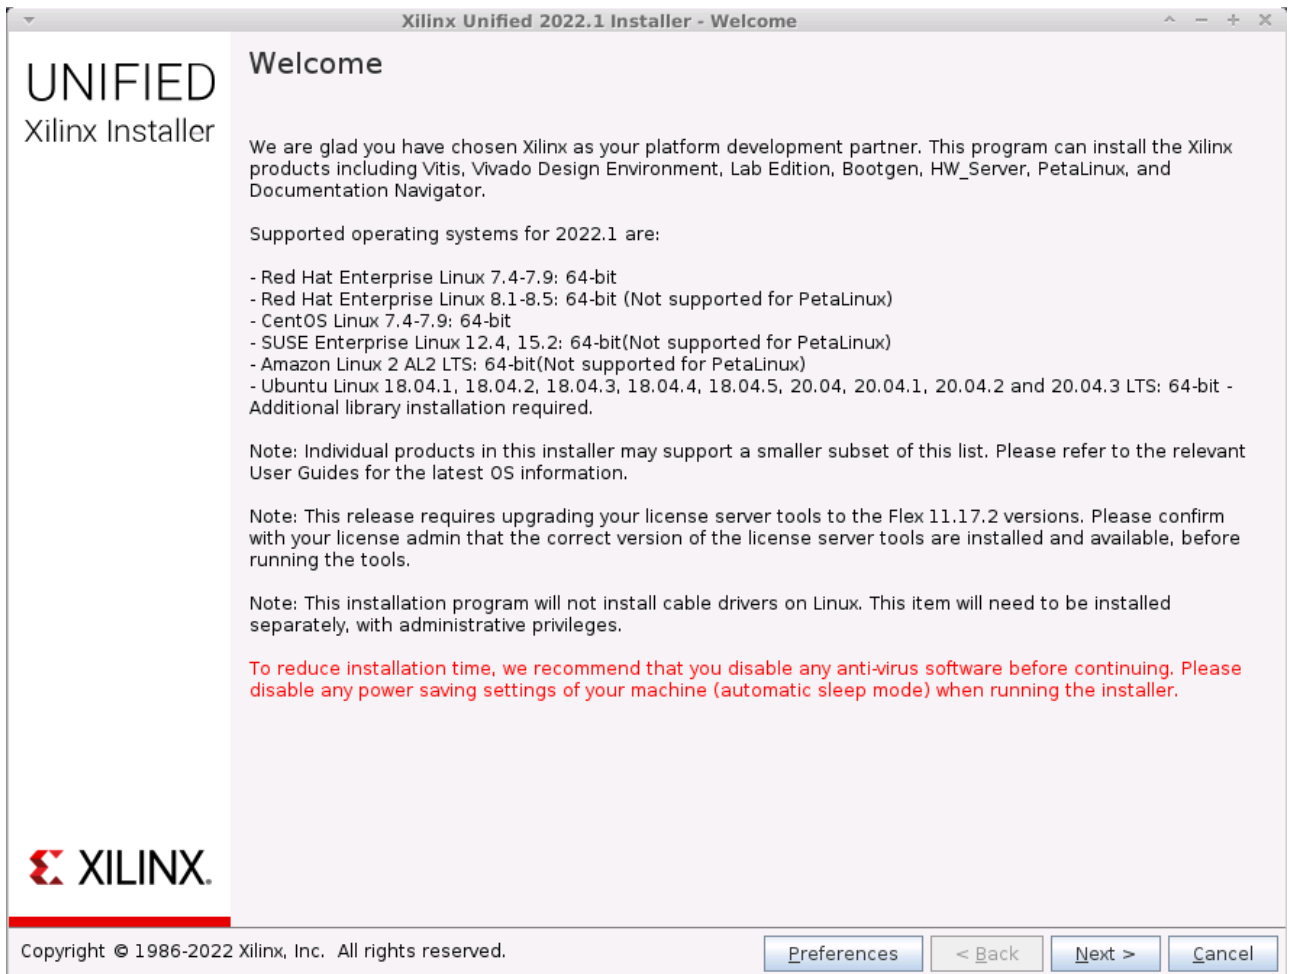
Xilinx Unified 2022.1 Installer - Welcome

UNIFIED
Xilinx Installer

Welcome

We are glad you have chosen Xilinx as your platform development partner. This program can install the Xilinx products including Vitis, Vivado Design Environment, Lab Edition, Bootgen, HW_Server, PetaLinux, and Documentation Navigator.

Supported operating systems for 2022.1 are:

- Red Hat Enterprise Linux 7.4-7.9: 64-bit
- Red Hat Enterprise Linux 8.1-8.5: 64-bit (Not supported for PetaLinux)
- CentOS Linux 7.4-7.9: 64-bit
- SUSE Enterprise Linux 12.4, 15.2: 64-bit(Not supported for PetaLinux)
- Amazon Linux 2 AL2 LTS: 64-bit(Not supported for PetaLinux)
- Ubuntu Linux 18.04.1, 18.04.2, 18.04.3, 18.04.4, 18.04.5, 20.04, 20.04.1, 20.04.2 and 20.04.3 LTS: 64-bit - Additional library installation required.

Note: Individual products in this installer may support a smaller subset of this list. Please refer to the relevant User Guides for the latest OS information.

Note: This release requires upgrading your license server tools to the Flex 11.17.2 versions. Please confirm with your license admin that the correct version of the license server tools are installed and available, before running the tools.

Note: This installation program will not install cable drivers on Linux. This item will need to be installed separately, with administrative privileges.

To reduce installation time, we recommend that you disable any anti-virus software before continuing. Please disable any power saving settings of your machine (automatic sleep mode) when running the installer.

XILINX.

Copyright © 1986-2022 Xilinx, Inc. All rights reserved.

Preferences | < Back | Next > | Cancel